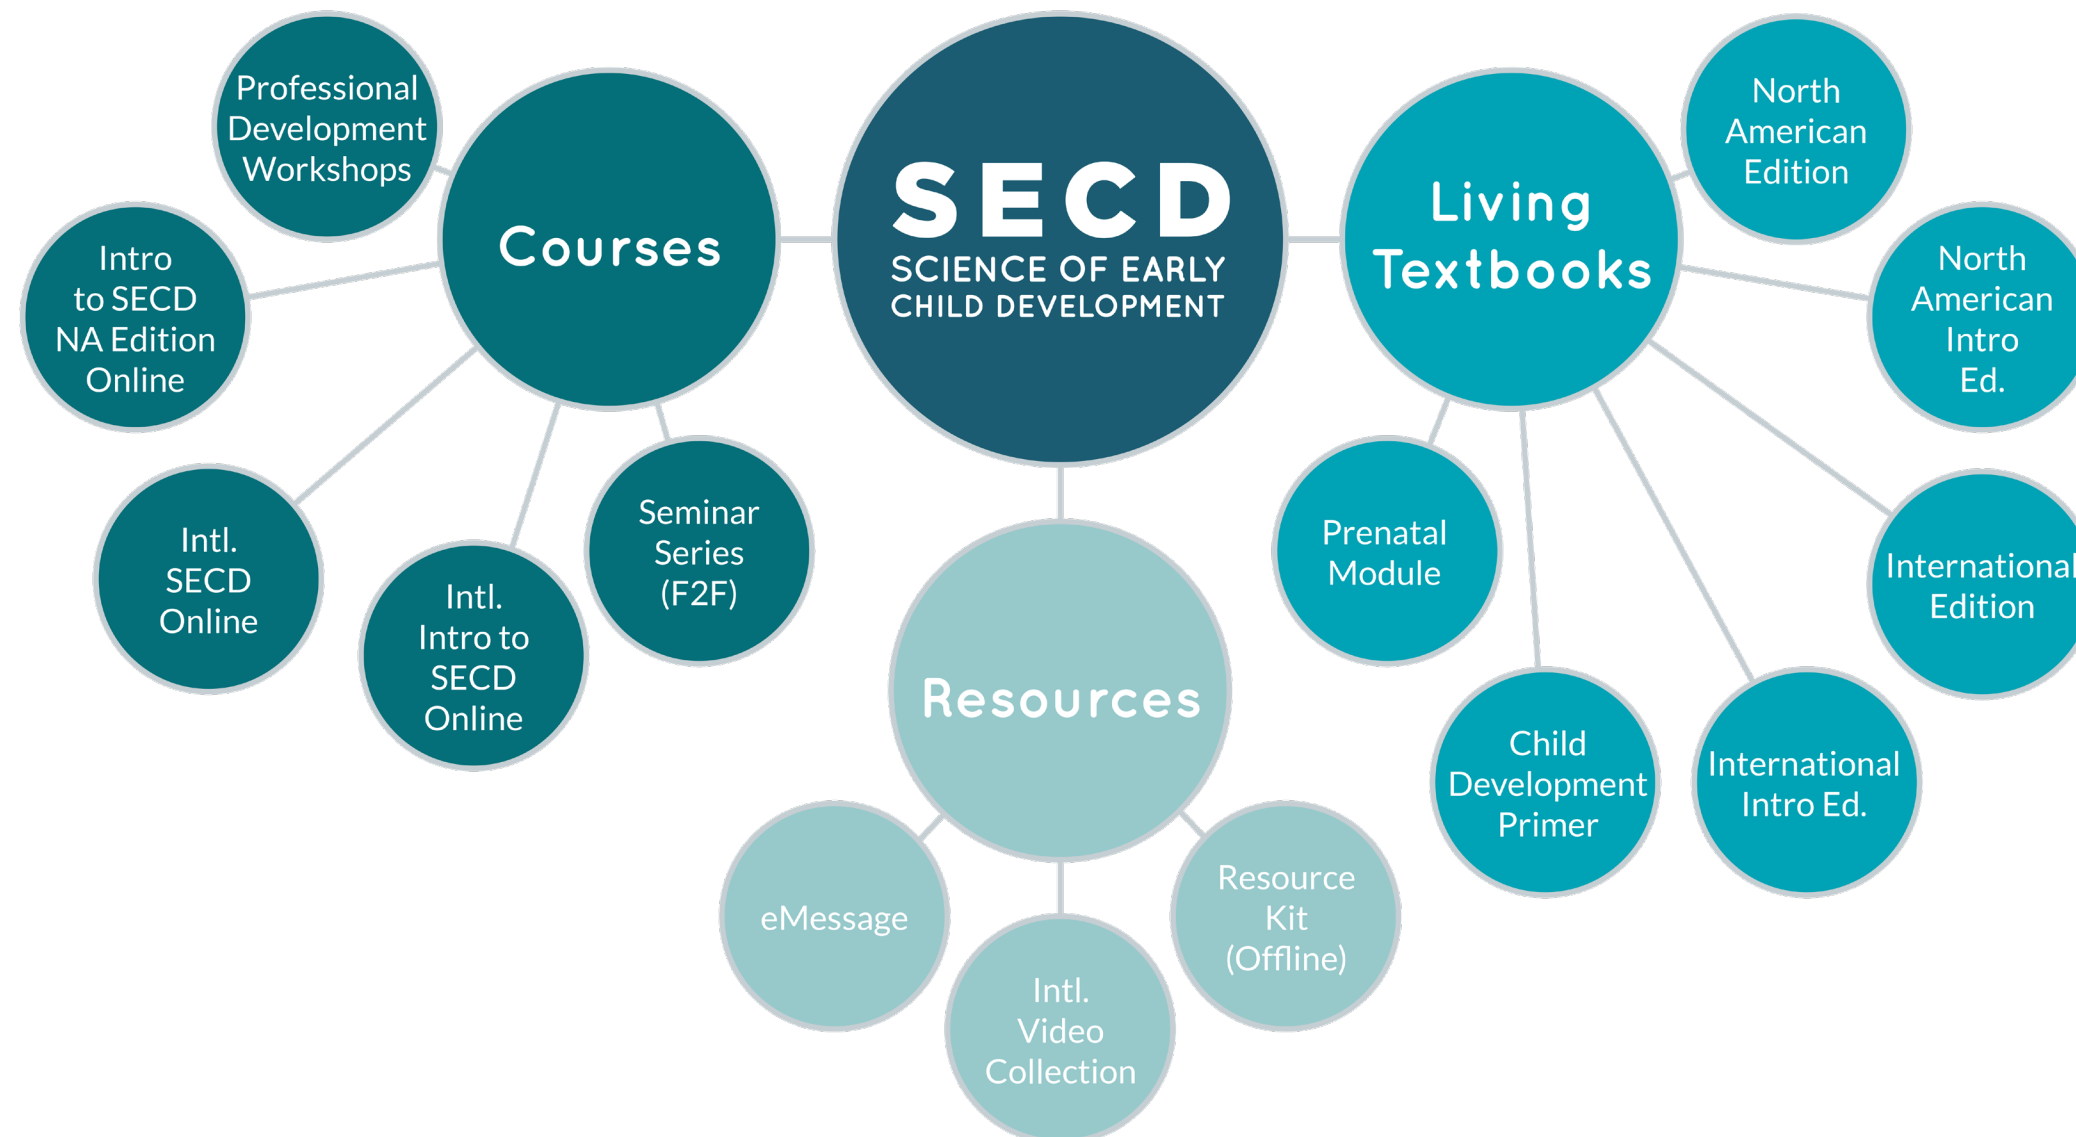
SECD
SCIENCE OF EARLY CHILD DEVELOPMENT

Courses

Professional Development Workshops

Intro to SECD NA Edition Online

Intl. SECD Online

Intl. Intro to SECD Online

Seminar Series (F2F)

Living Textbooks

North American Edition

North American Intro Ed.

International Edition

International Intro Ed.

Child Development Primer

Prenatal Module

Resources

eMessage

Intl. Video Collection

Resource Kit (Offline)